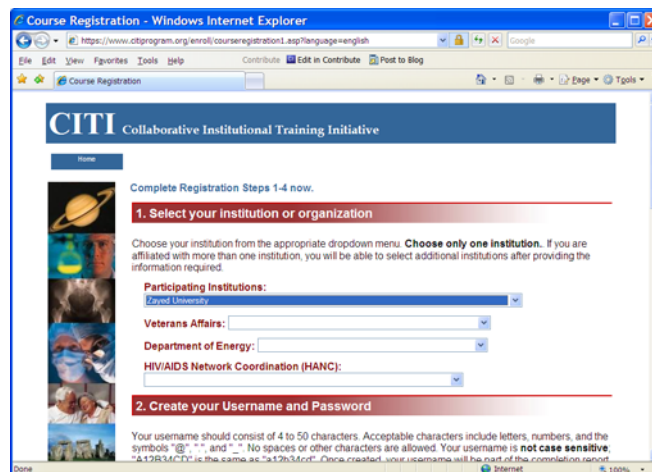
Course Registration - Windows Internet Explorer

https://www.citiprogram.org/enroll/courseregistration1.asp?language=english

Google

File Edit View Favorites Tools Help

Contribute Edit in Contribute Post to Blog

Course Registration

Page Tools

CITI Collaborative Institutional Training Initiative

Home

Complete Registration Steps 1-4 now.

1. Select your institution or organization

Choose your institution from the appropriate dropdown menu. **Choose only one institution.**. If you are affiliated with more than one institution, you will be able to select additional institutions after providing the information required.

Participating Institutions:

Zayed University

Veterans Affairs:

Department of Energy:

HIV/AIDS Network Coordination (HANC):

2. Create your Username and Password

Your username should consist of 4 to 50 characters. Acceptable characters include letters, numbers, and the symbols "@", ".", and "_". No spaces or other characters are allowed. Your username is **not case sensitive**; "A12B34CD" is the same as "a12b34cd". Once created, your username will be part of the completion report

Done

Internet

100%